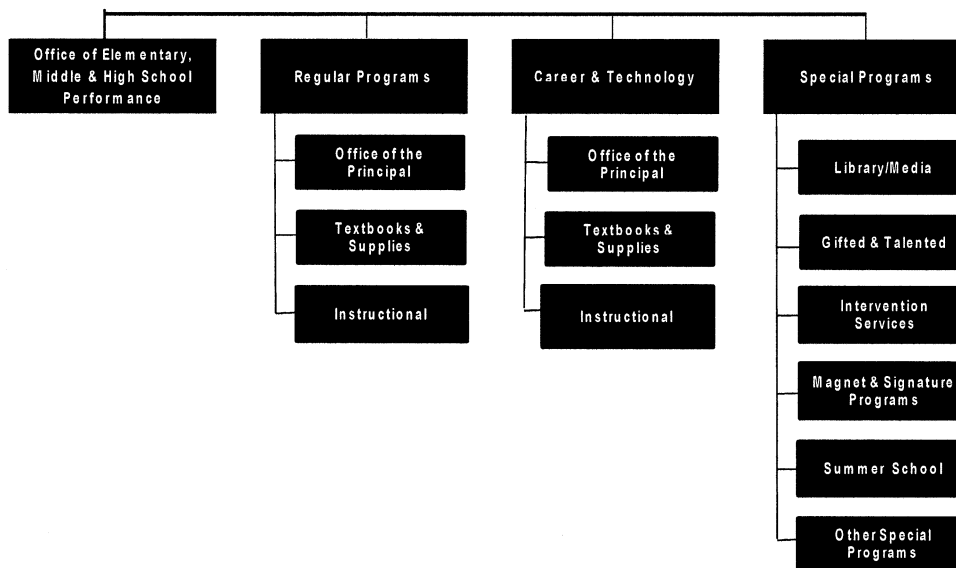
Office of Elementary, Middle & High School Performance

Regular Programs

Office of the Principal

Textbooks & Supplies

Instructional

Career & Technology

Office of the Principal

Textbooks & Supplies

Instructional

Special Programs

Library/Media

Gifted & Talented

Intervention Services

Magnet & Signature Programs

Summer School

Other Special Programs